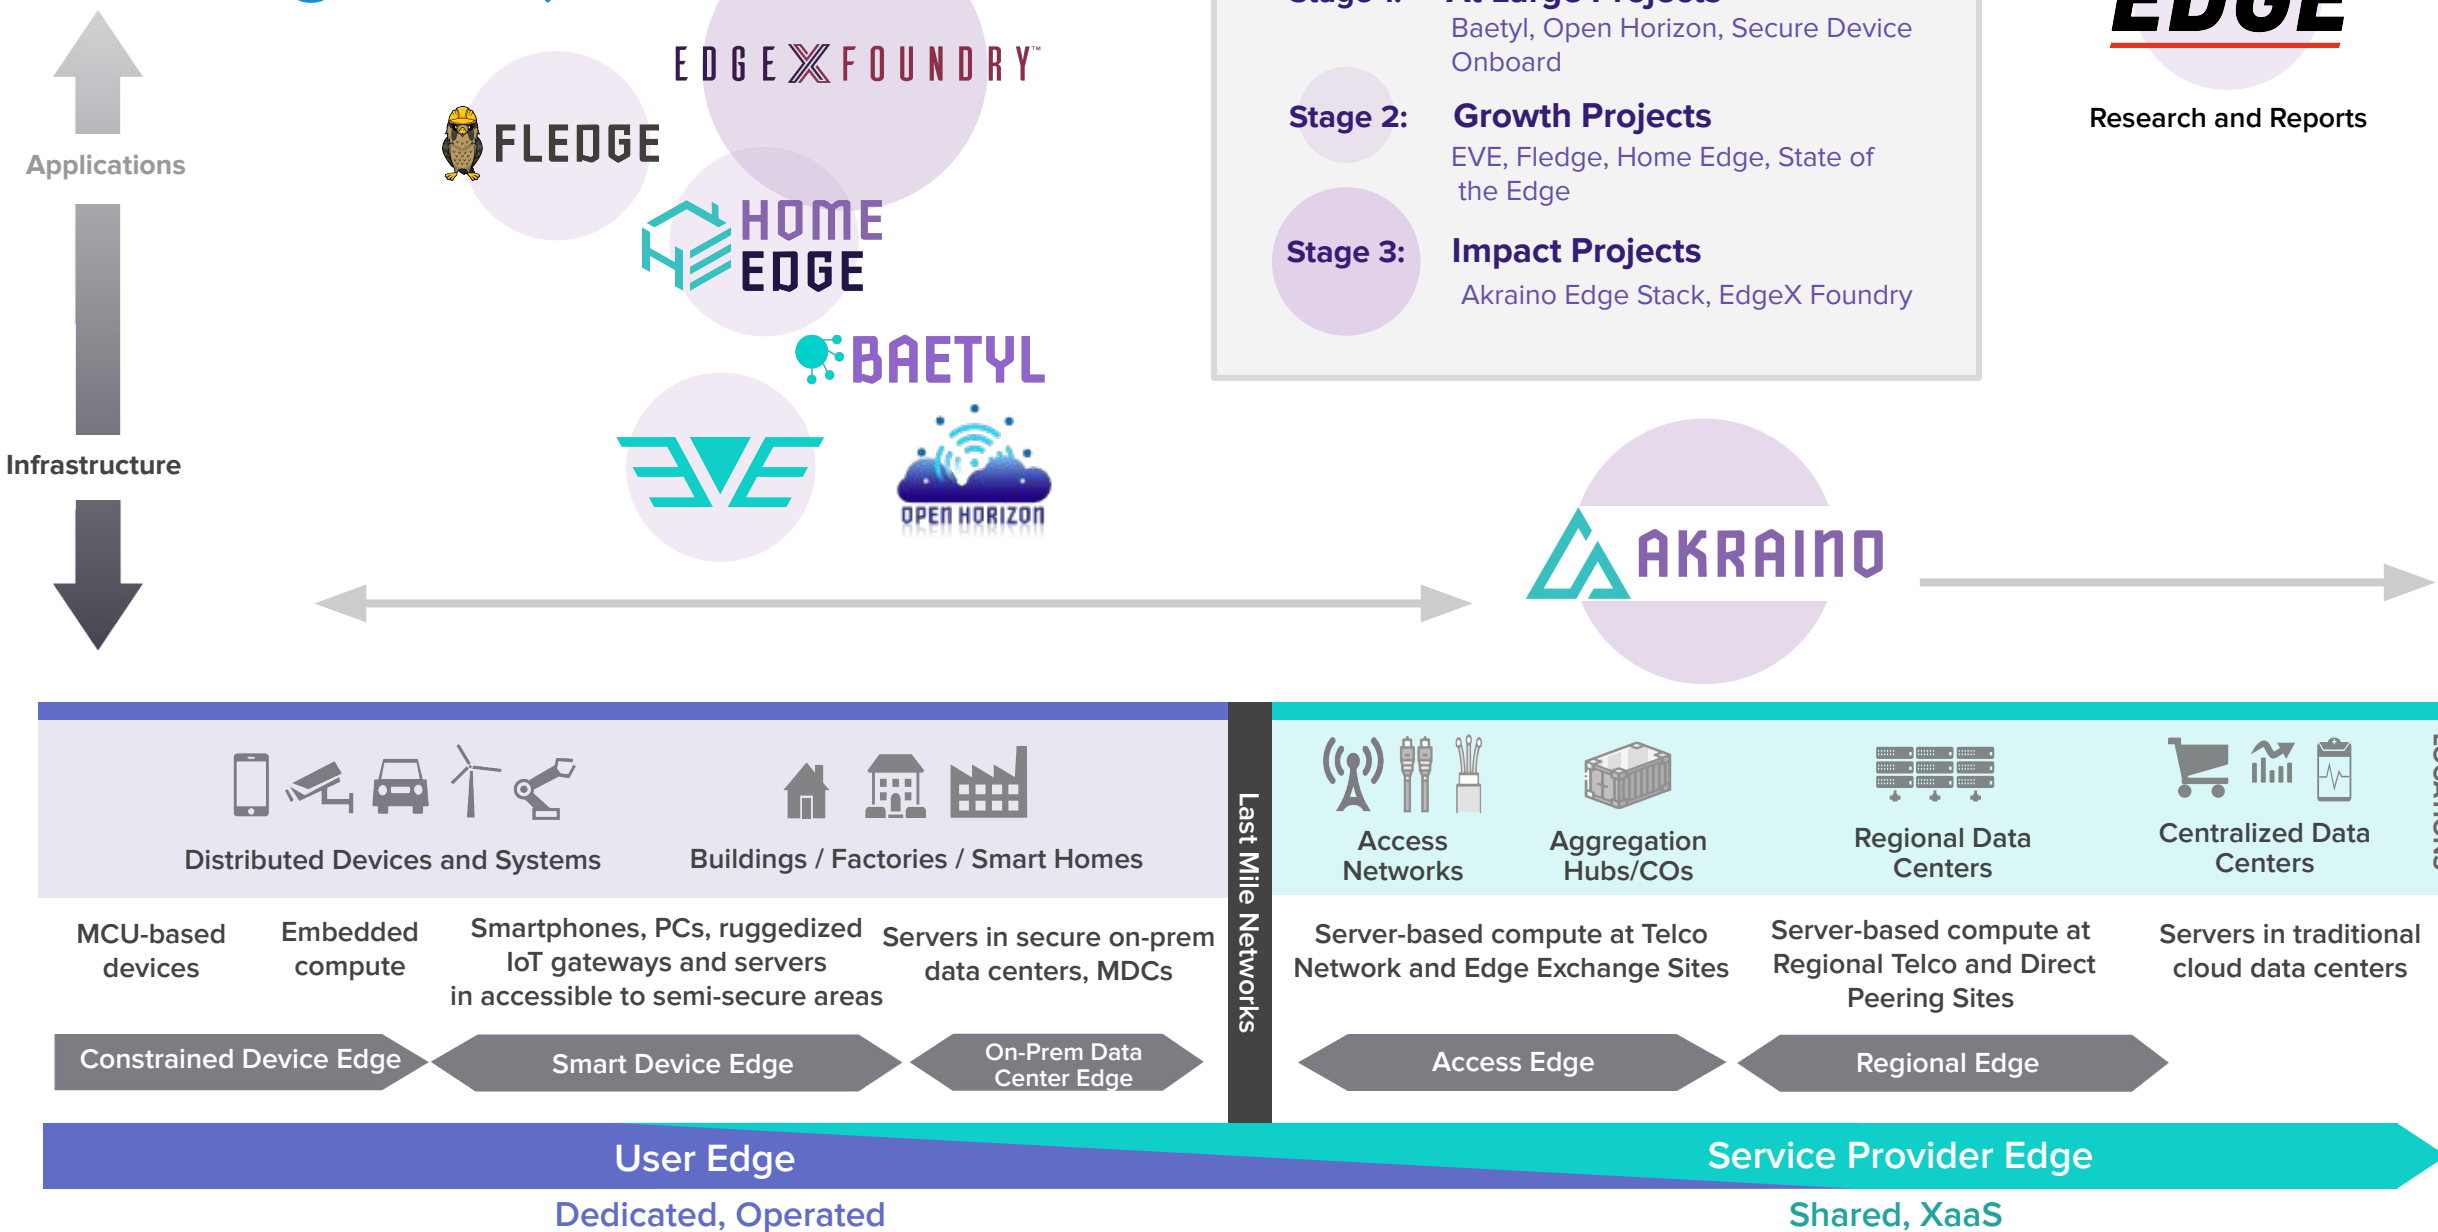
Applications

Infrastructure

EDGEXFOUNDRY™

FLEDGE

HOME EDGE

BAETYL

EVE

OPEN HORIZON

Baetyl, Open Horizon, Secure Device Onboard

Stage 2: Growth Projects
EVE, Fledge, Home Edge, State of the Edge

Stage 3: Impact Projects
Akraino Edge Stack, EdgeX Foundry

EDGE

Research and Reports

AKRAINO

Distributed Devices and Systems

Buildings / Factories / Smart Homes

Last Mile Networks

Access Networks

Aggregation Hubs/COs

Regional Data Centers

Centralized Data Centers

MCU-based devices

Embedded compute

Smartphones, PCs, ruggedized IoT gateways and servers in accessible to semi-secure areas

Servers in secure on-prem data centers, MDCs

Server-based compute at Telco Network and Edge Exchange Sites

Server-based compute at Regional Telco and Direct Peering Sites

Servers in traditional cloud data centers

Constrained Device Edge

Smart Device Edge

On-Prem Data Center Edge

Access Edge

Regional Edge

User Edge

Service Provider Edge

Dedicated, Operated

Shared, XaaS